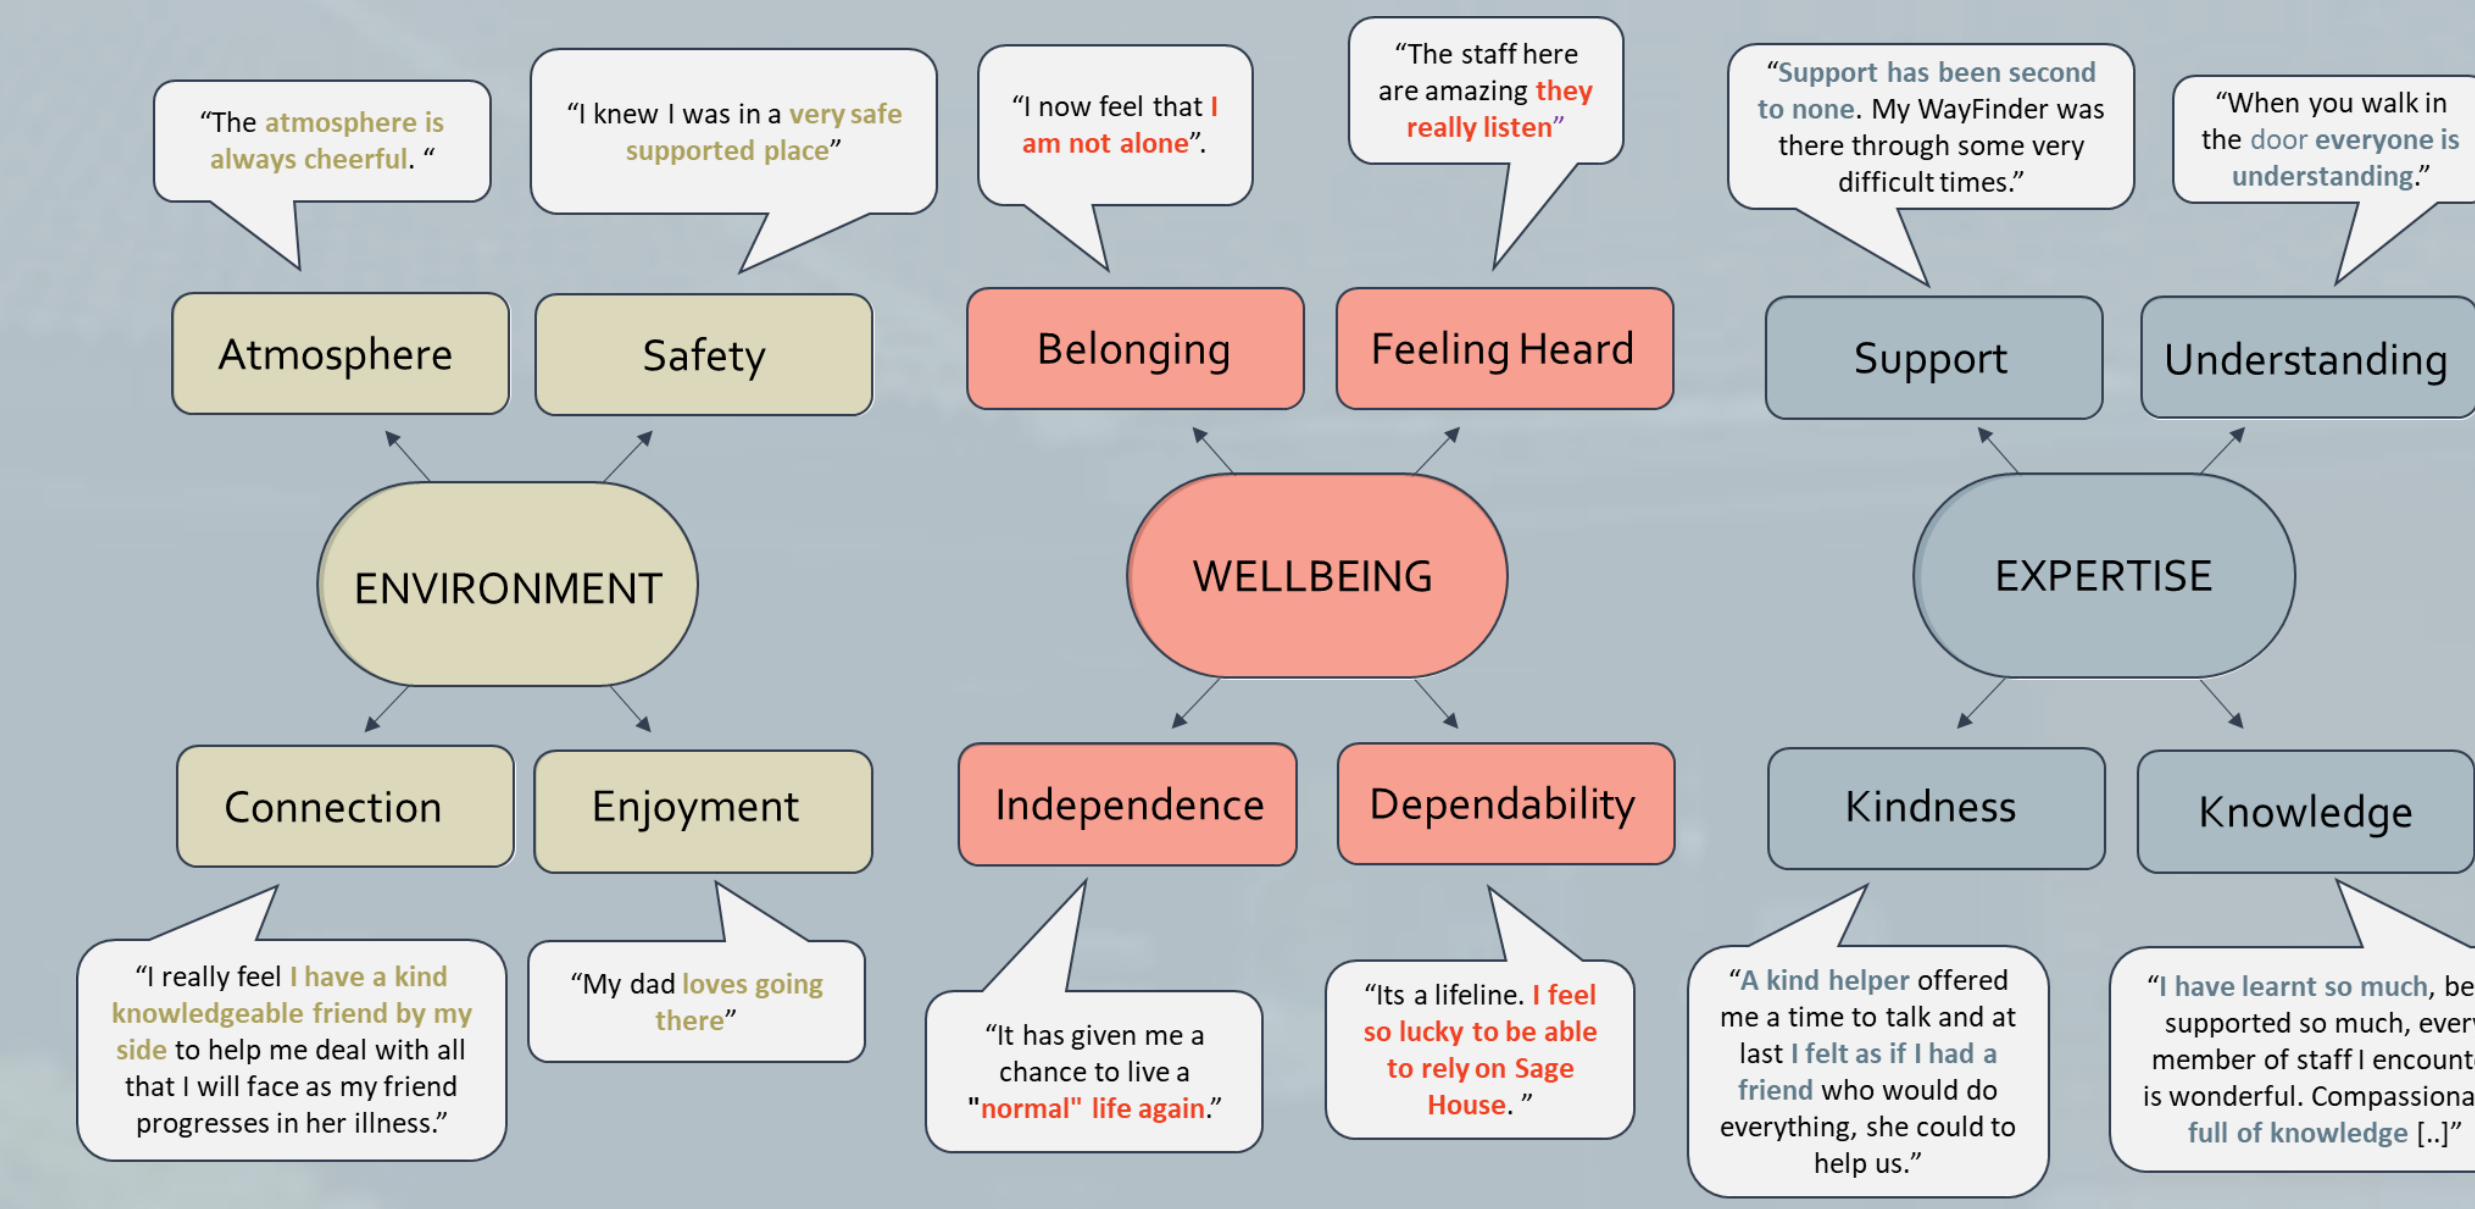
"The atmosphere is always cheerful. "

"I knew I was in a very safe supported place"

"I now feel that I am not alone".

"The staff here are amazing they really listen"

"Support has been second to none. My WayFinder was there through some very difficult times."

"When you walk in the door everyone is understanding."

Atmosphere

Safety

Belonging

Feeling Heard

Support

Understanding

ENVIRONMENT

WELLBEING

EXPERTISE

Connection

Enjoyment

Independence

Dependability

Kindness

Knowledge

"I really feel I have a kind knowledgeable friend by my side to help me deal with all that I will face as my friend progresses in her illness."

"My dad loves going there"

"It has given me a chance to live a "normal" life again."

"Its a lifeline. I feel so lucky to be able to rely on Sage House. "

"A kind helper offered me a time to talk and at last I felt as if I had a friend who would do everything, she could to help us."

"I have learnt so much, be supported so much, ever member of staff I encount is wonderful. Compassiona full of knowledge [..]"